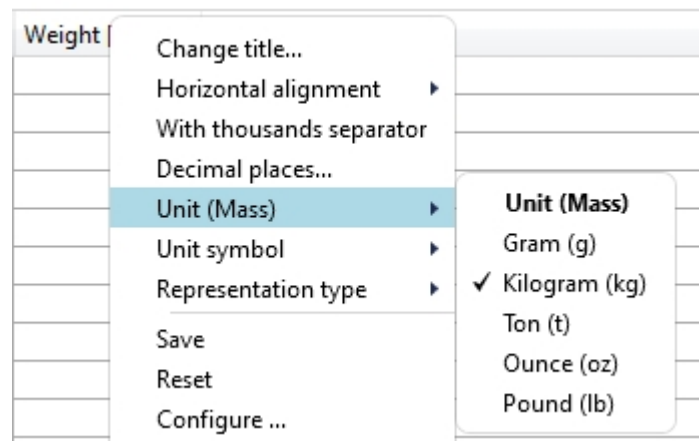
Weight [

Change title...
Horizontal alignment
With thousands separator
Decimal places...
Unit (Mass)
Unit symbol
Representation type
Save
Reset
Configure ...

Unit (Mass)
Gram (g)
✓ Kilogram (kg)
Ton (t)
Ounce (oz)
Pound (lb)